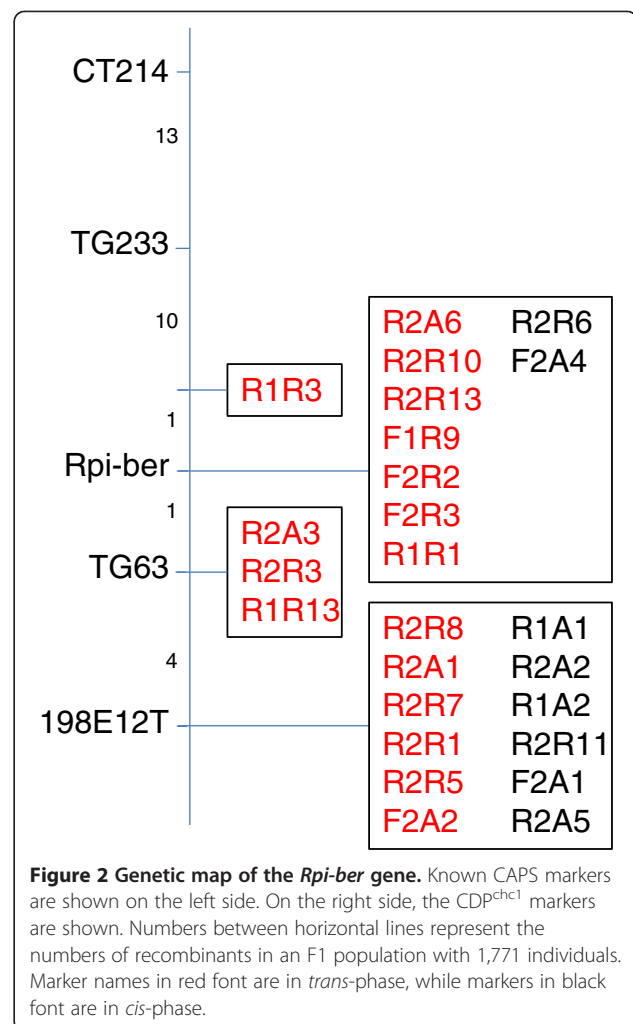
CT214

13

TG233

10

R1R3

1

Rpi-ber

1

TG63

4

198E12T

| R2A6 | R2R6 |
|---|---|
| R2R10 | F2A4 |
| R2R13 | |
| F1R9 | |
| F2R2 | |
| F2R3 | |
| R1R1 | |

R2A3
R2R3
R1R13

| R2R8 | R1A1 |
|---|---|
| R2A1 | R2A2 |
| R2R7 | R1A2 |
| R2R1 | R2R11 |
| R2R5 | F2A1 |
| F2A2 | R2A5 |

**Figure 2 Genetic map of the *Rpi-ber* gene.** Known CAPS markers are shown on the left side. On the right side, the CDP$^{chc1}$ markers are shown. Numbers between horizontal lines represent the numbers of recombinants in an F1 population with 1,771 individuals. Marker names in red font are in *trans*-phase, while markers in black font are in *cis*-phase.